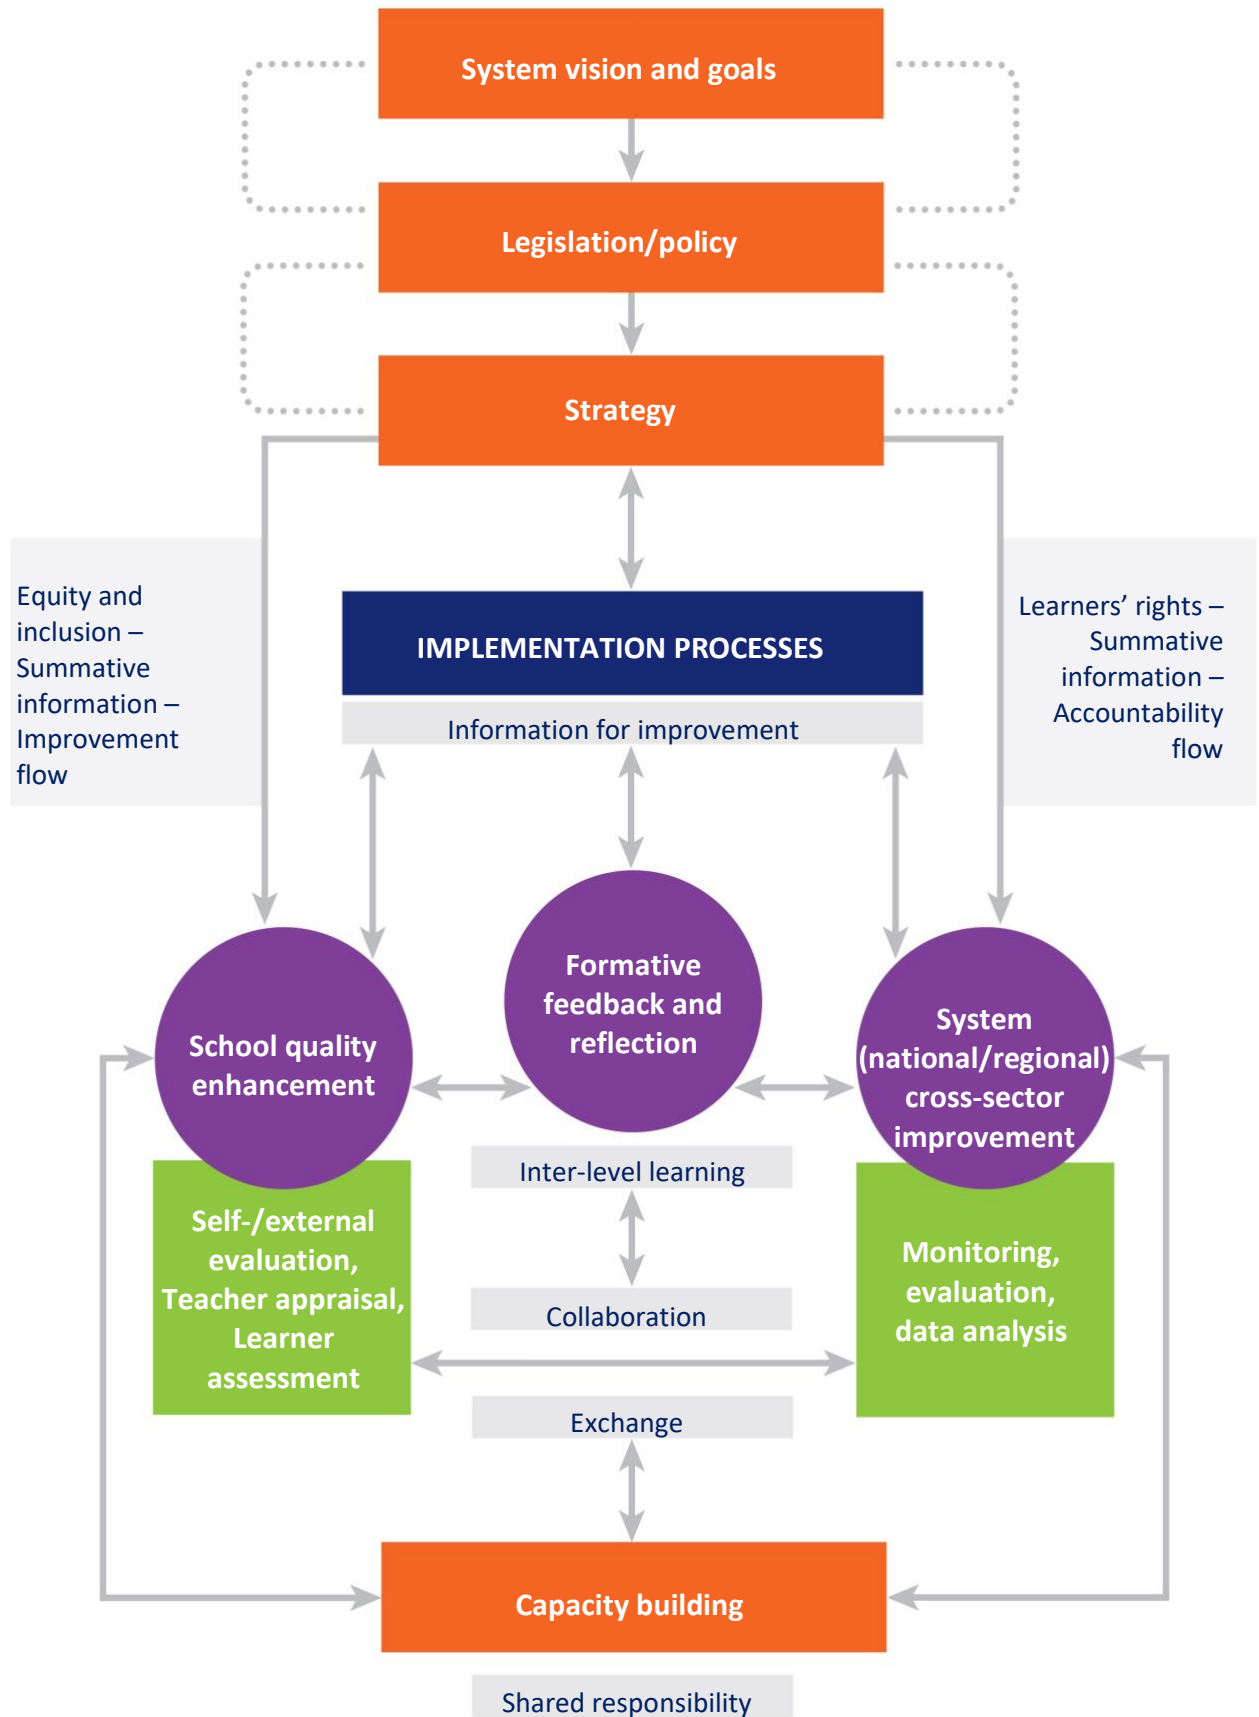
System vision and goals

Legislation/policy

Strategy

Equity and inclusion – Summative information – Improvement flow

IMPLEMENTATION PROCESSES

Information for improvement

Learners' rights – Summative information – Accountability flow

School quality enhancement

Formative feedback and reflection

System (national/regional) cross-sector improvement

Self-/external evaluation, Teacher appraisal, Learner assessment

Inter-level learning

Collaboration

Monitoring, evaluation, data analysis

Exchange

Capacity building

Shared responsibility